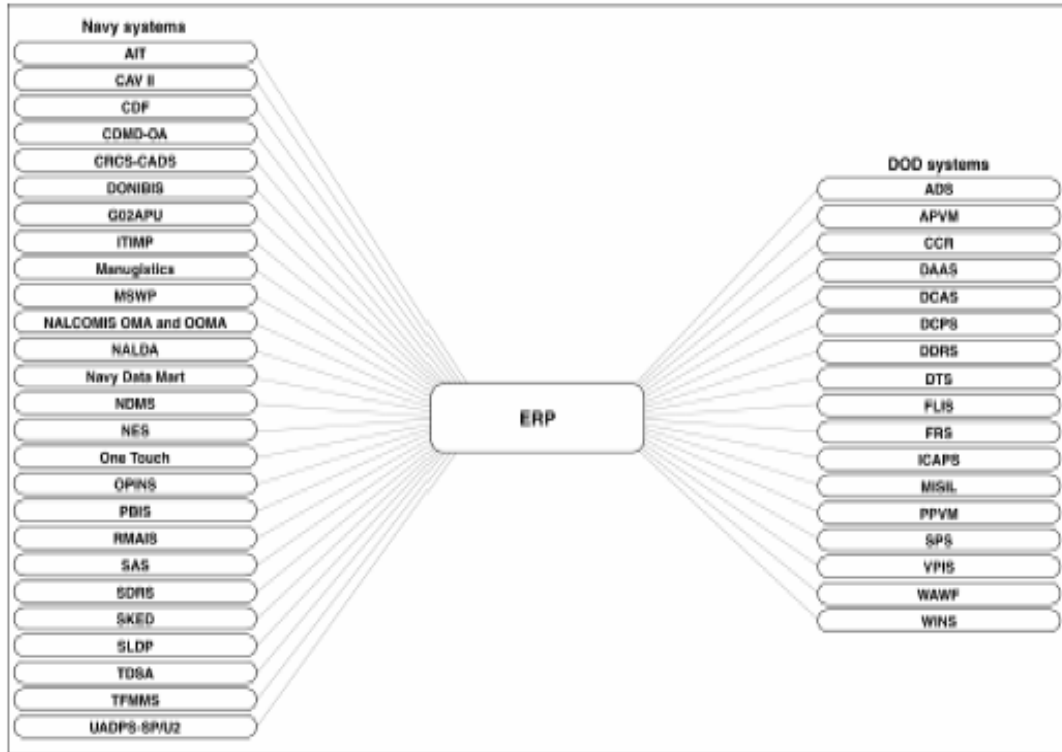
Navy systems

AIT
CAV II
CDF
CDMD-OA
CRCS-CADS
DONIBIS
G02APU
ITIMP
Manugistics
MSWP
NALCOMIS OMA and OOMA
NALDA
Navy Data Mart
NDMS
NES
One Touch
OPINS
PBIS
RMAIS
SAS
SDRS
SKED
SLDP
TDSA
TPMMS
UADPS-SP/U2

ERP

DOD systems

ADS
APVM
CCR
DAAS
DCAS
DCPS
DDRS
DTS
FLIS
FRS
ICAPS
MISIL
PPVM
SPS
VPIS
WAWF
WINS